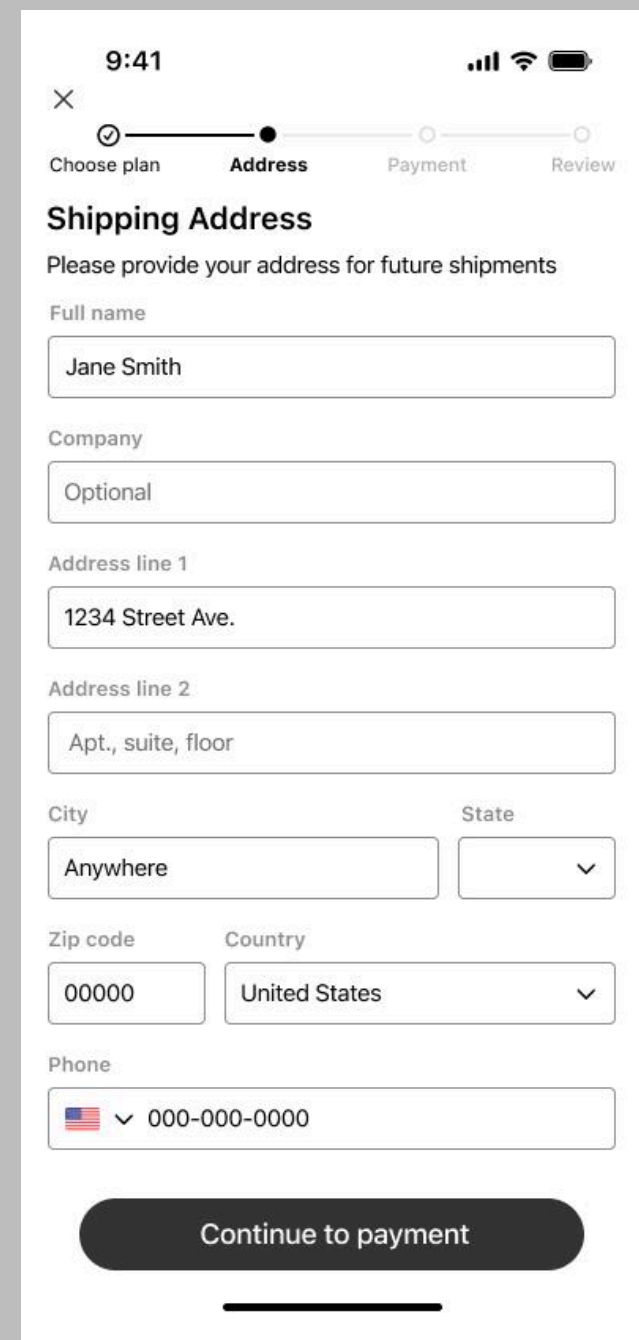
9:41

×

Choose plan Address Payment Review

Shipping Address

Please provide your address for future shipments

Full name

Jane Smith

Company

Optional

Address line 1

1234 Street Ave.

Address line 2

Apt., suite, floor

City

Anywhere

State

Zip code

00000

Country

United States

Phone

000-000-0000

Continue to payment